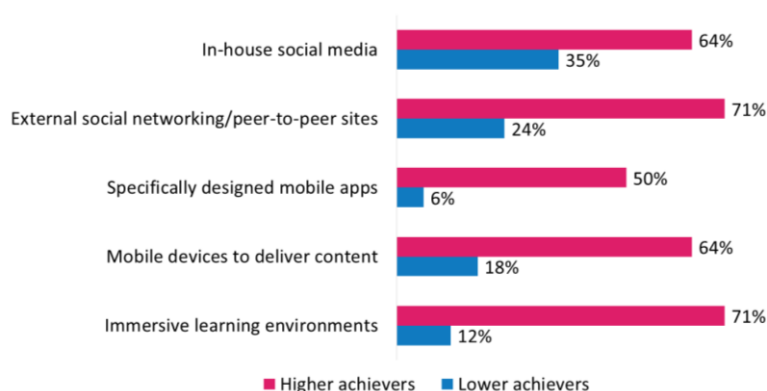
In-house social media
64%
35%

External social networking/peer-to-peer sites
71%
24%

Specifically designed mobile apps
50%
6%

Mobile devices to deliver content
64%
18%

Immersive learning environments
71%
12%

Higher achievers
Lower achievers